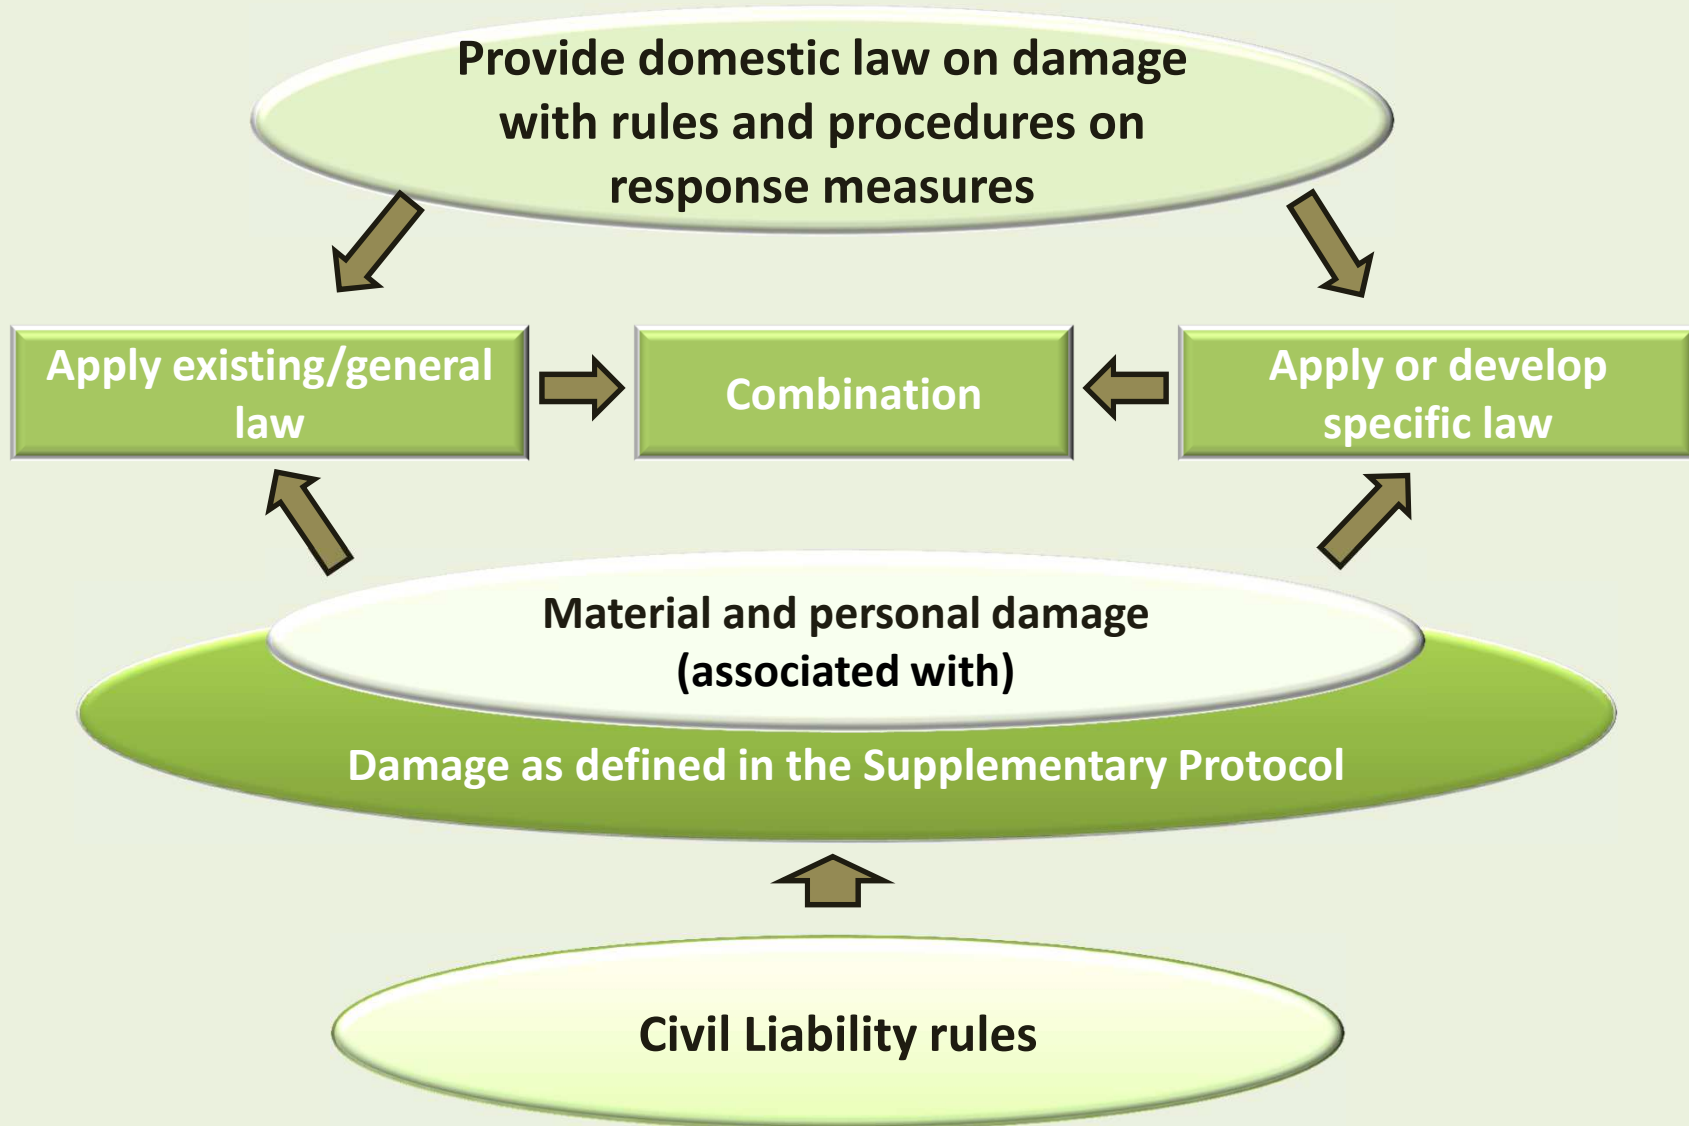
Provide domestic law on damage with rules and procedures on response measures

Apply existing/general law

Combination

Apply or develop specific law

Material and personal damage (associated with)

Damage as defined in the Supplementary Protocol

Civil Liability rules